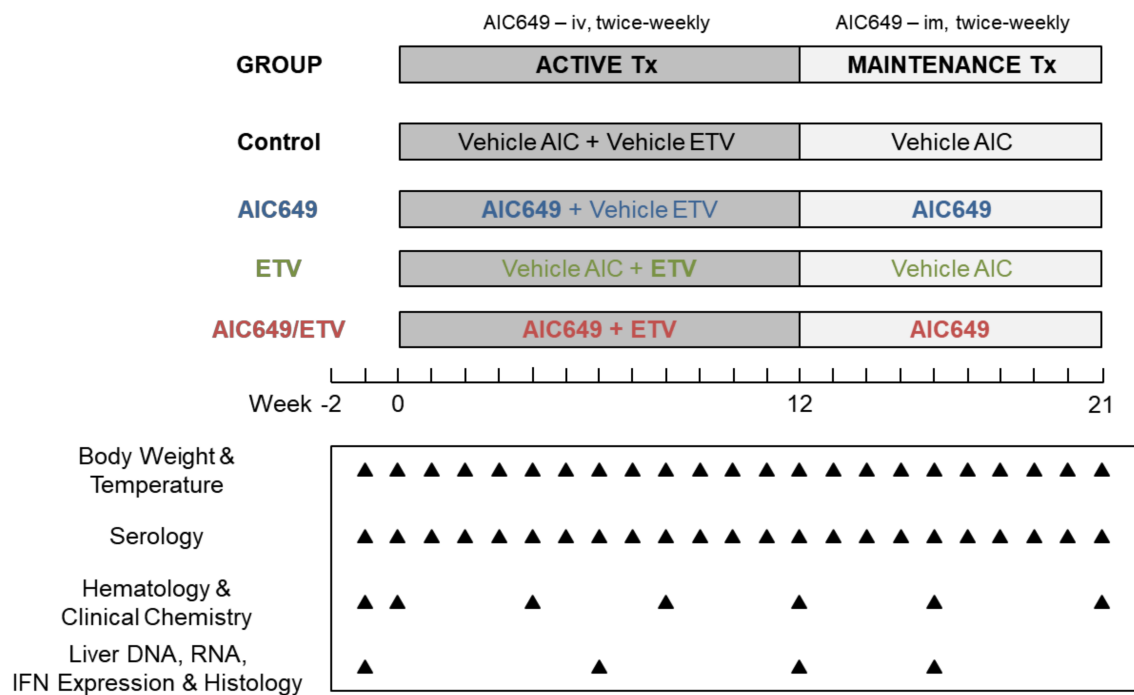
AIC649 – iv, twice-weekly

AIC649 – im, twice-weekly

GROUP

ACTIVE Tx

MAINTENANCE Tx

Control

Vehicle AIC + Vehicle ETV

Vehicle AIC

AIC649

AIC649 + Vehicle ETV

AIC649

ETV

Vehicle AIC + ETV

Vehicle AIC

AIC649/ETV

AIC649 + ETV

AIC649

Week -2 0 12 21

Body Weight & Temperature

Serology

Hematology & Clinical Chemistry

Liver DNA, RNA, IFN Expression & Histology